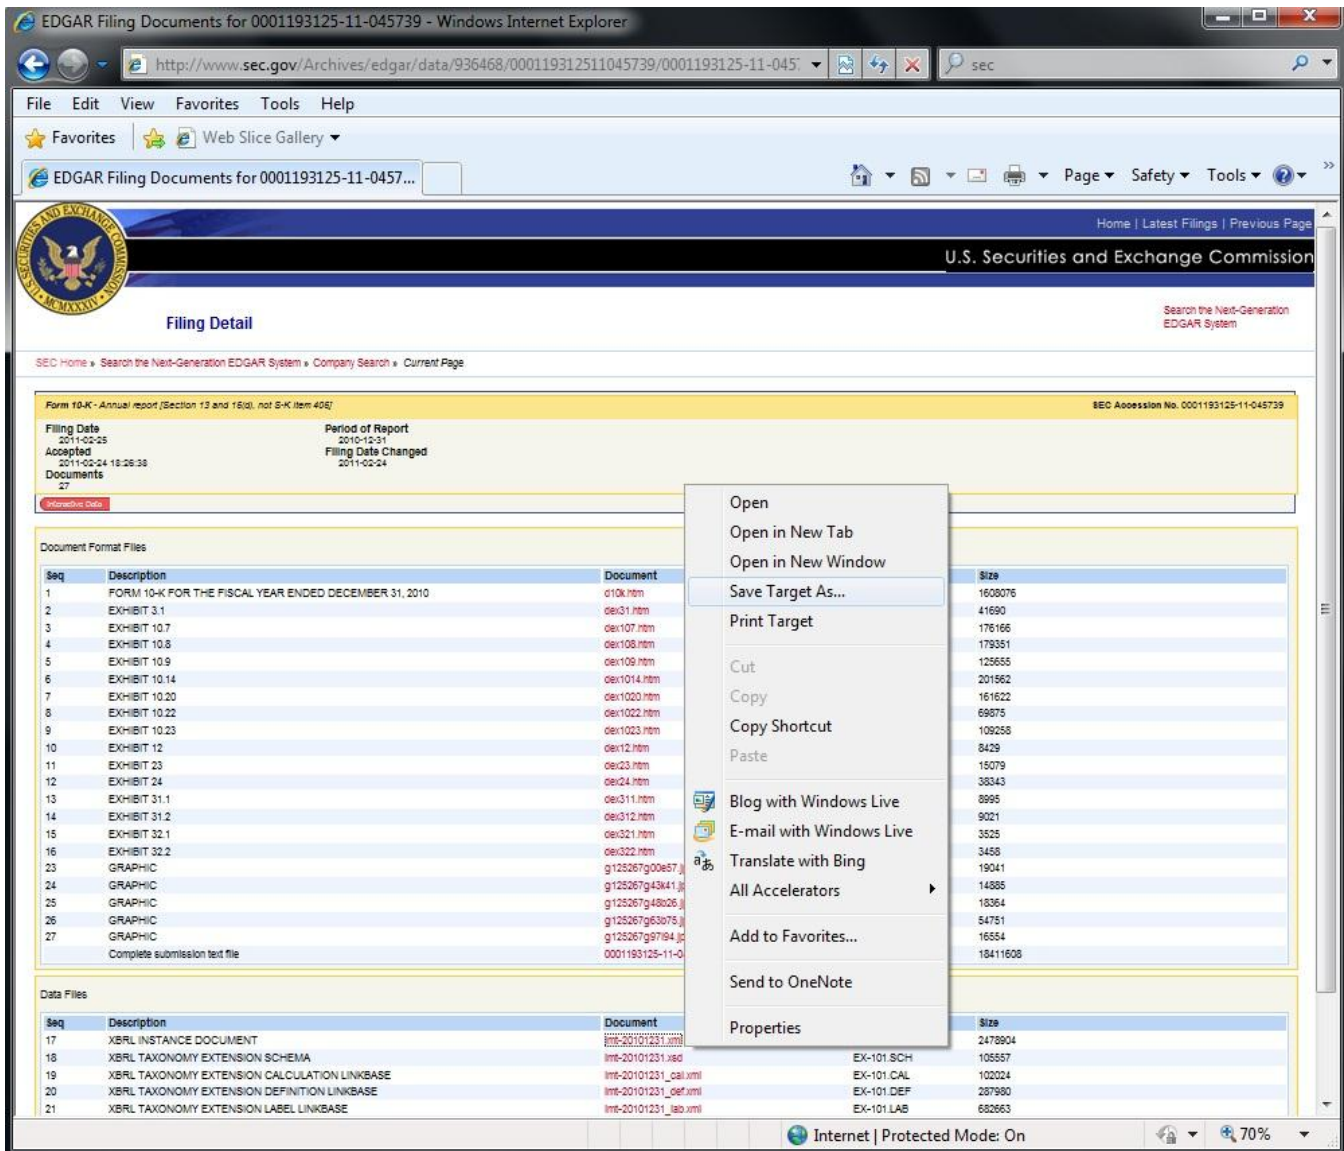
EDGAR Filing Documents for 0001193125-11-045739 - Windows Internet Explorer

http://www.sec.gov/Archives/edgar/data/936468/000119312511045739/0001193125-11-045

sec

File Edit View Favorites Tools Help

Favorites Web Slice Gallery

EDGAR Filing Documents for 0001193125-11-0457...

Page Safety Tools

Home | Latest Filings | Previous Page

U.S. Securities and Exchange Commission

Filing Detail

Search the Next-Generation EDGAR System

SEC Home » Search the Next-Generation EDGAR System » Company Search » Current Page

Form 10-K - Annual report [Section 13 and 15(d), not S-K Item 405]

SEC Accession No. 0001193125-11-045739

Filing Date
2011-02-25
Accepted
2011-02-24 18:26:38
Documents
27

Period of Report
2010-12-31
Filing Date Changed
2011-02-24

Interactive Data

Document Format Files

| Seq | Description | Document | Size |
|---|---|---|---|
| 1 | FORM 10-K FOR THE FISCAL YEAR ENDED DECEMBER 31, 2010 | d10k.htm | 1608076 |
| 2 | EXHIBIT 3.1 | dex31.htm | 41690 |
| 3 | EXHIBIT 10.7 | dex107.htm | 176166 |
| 4 | EXHIBIT 10.8 | dex108.htm | 179351 |
| 5 | EXHIBIT 10.9 | dex109.htm | 125655 |
| 6 | EXHIBIT 10.14 | dex1014.htm | 201562 |
| 7 | EXHIBIT 10.20 | dex1020.htm | 161622 |
| 8 | EXHIBIT 10.22 | dex1022.htm | 69875 |
| 9 | EXHIBIT 10.23 | dex1023.htm | 109258 |
| 10 | EXHIBIT 12 | dex12.htm | 8429 |
| 11 | EXHIBIT 23 | dex23.htm | 15079 |
| 12 | EXHIBIT 24 | dex24.htm | 38343 |
| 13 | EXHIBIT 31.1 | dex311.htm | 8995 |
| 14 | EXHIBIT 31.2 | dex312.htm | 9021 |
| 15 | EXHIBIT 32.1 | dex321.htm | 3525 |
| 16 | EXHIBIT 32.2 | dex322.htm | 3458 |
| 23 | GRAPHIC | g125267g00e57.j | 19041 |
| 24 | GRAPHIC | g125267g43k41.j | 14885 |
| 25 | GRAPHIC | g125267g48b26.j | 18364 |
| 26 | GRAPHIC | g125267g63b75.j | 54751 |
| 27 | GRAPHIC | g125267g97i94.j | 16554 |
| | Complete submission text file | 0001193125-11-0 | 18411608 |

Open
Open in New Tab
Open in New Window
Save Target As...
Print Target
Cut
Copy
Copy Shortcut
Paste
Blog with Windows Live
E-mail with Windows Live
Translate with Bing
All Accelerators
Add to Favorites...
Send to OneNote
Properties

Data Files

| Seq | Description | Document | | Size |
|---|---|---|---|---|
| 17 | XBRL INSTANCE DOCUMENT | lmt-20101231.xml | | 2478904 |
| 18 | XBRL TAXONOMY EXTENSION SCHEMA | lmt-20101231.xsd | EX-101.SCH | 105557 |
| 19 | XBRL TAXONOMY EXTENSION CALCULATION LINKBASE | lmt-20101231_cal.xml | EX-101.CAL | 102024 |
| 20 | XBRL TAXONOMY EXTENSION DEFINITION LINKBASE | lmt-20101231_def.xml | EX-101.DEF | 287980 |
| 21 | XBRL TAXONOMY EXTENSION LABEL LINKBASE | lmt-20101231_lab.xml | EX-101.LAB | 682663 |

Internet | Protected Mode: On

70%